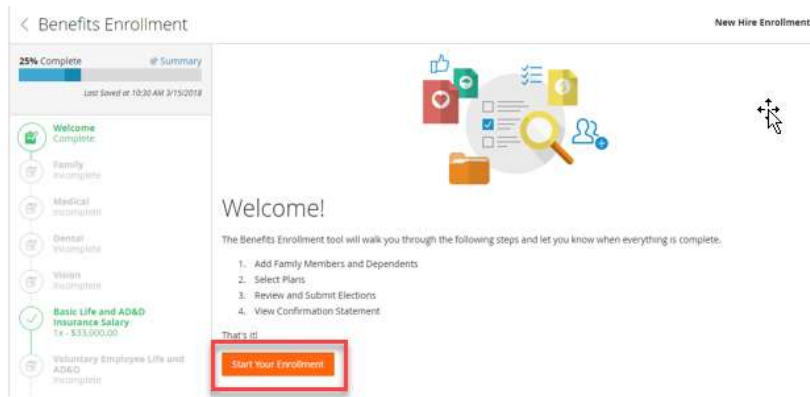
< Benefits Enrollment

New Hire Enrollment

25% Complete
Summary

Last Saved at 10:30 AM 3/15/2018

Welcome
Complete

Family
Incomplete

Medical
Incomplete

Dental
Incomplete

Vision
Incomplete

Basic Life and AD&D Insurance Salary
1x - $33,000.00

Voluntary Employee Life and AD&D
Incomplete

Welcome!

The Benefits Enrollment tool will walk you through the following steps and let you know when everything is complete.

1. Add Family Members and Dependents
2. Select Plans
3. Review and Submit Elections
4. View Confirmation Statement

That's it!

Start Your Enrollment